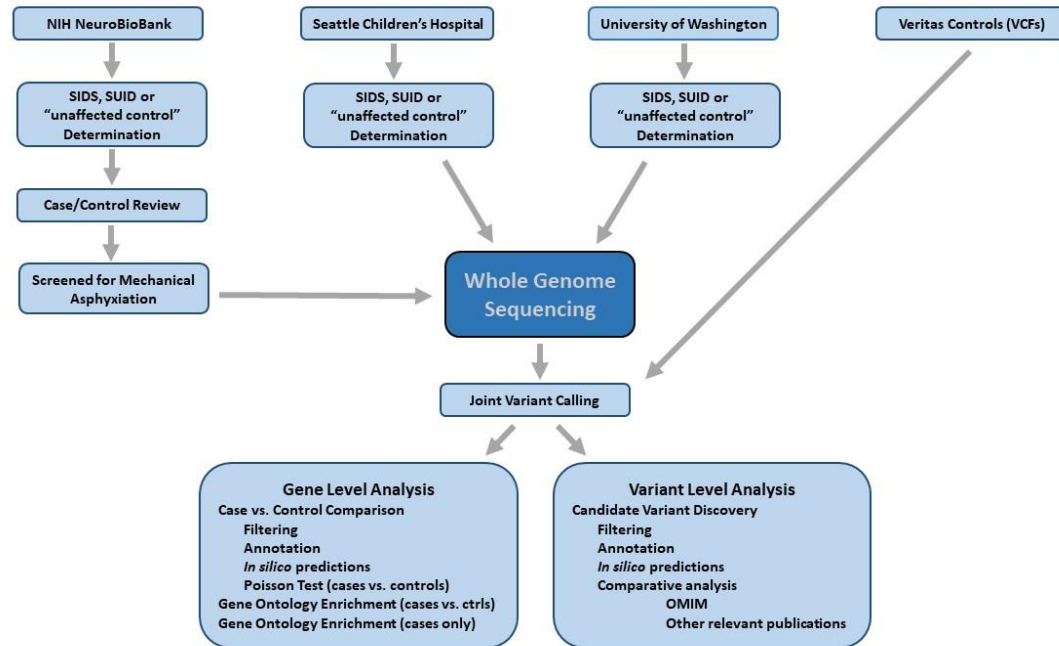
NIH NeuroBioBank

Seattle Children's Hospital

University of Washington

Veritas Controls (VCFs)

SIDS, SUID or "unaffected control" Determination

SIDS, SUID or "unaffected control" Determination

SIDS, SUID or "unaffected control" Determination

Case/Control Review

Screened for Mechanical Asphyxiation

Whole Genome Sequencing

Joint Variant Calling

Gene Level Analysis
Case vs. Control Comparison
Filtering
Annotation
*In silico* predictions
Poisson Test (cases vs. controls)
Gene Ontology Enrichment (cases vs. ctrls)
Gene Ontology Enrichment (cases only)

Variant Level Analysis
Candidate Variant Discovery
Filtering
Annotation
*In silico* predictions
Comparative analysis
OMIM
Other relevant publications